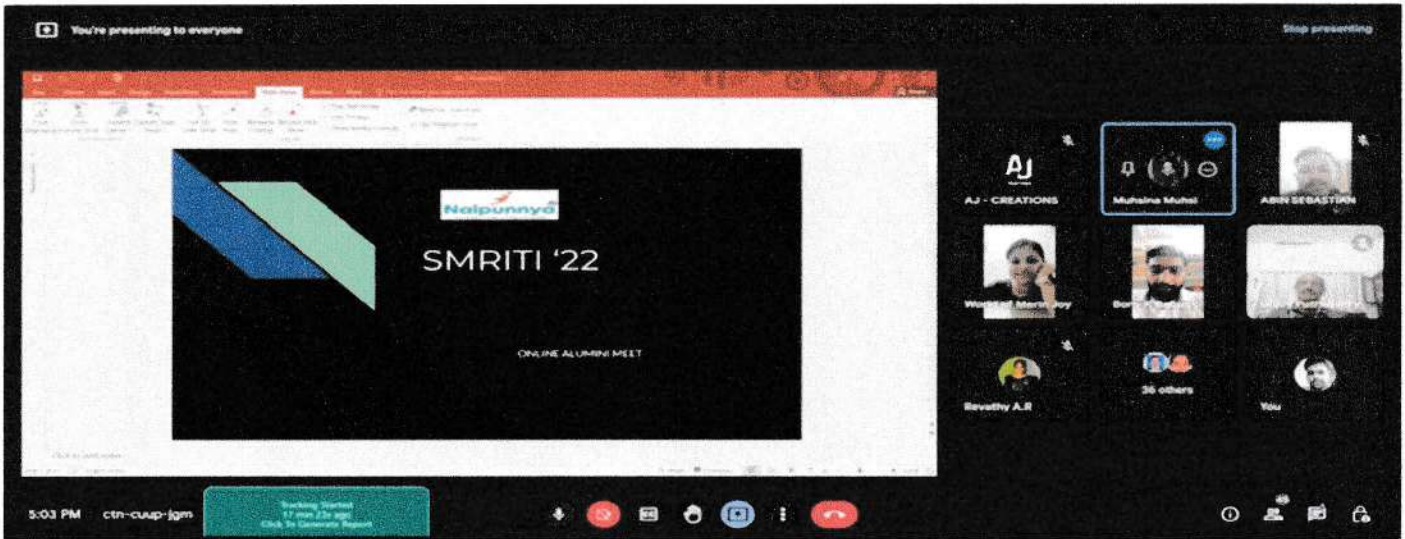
You're presenting to everyone

Stop presenting

Nalpunnya

SMRITI '22

ONLINE ALUMNI MEET

AJ

AJ - CREATIONS

Muhsina Muhsi

ABIN SEBASTIAN

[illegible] Maria Joy

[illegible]

Revathy A.R

36 others

You

5:03 PM ctn-cuup-jgm

Tracking Started
17 min 23s ago
Click To Generate Report

48